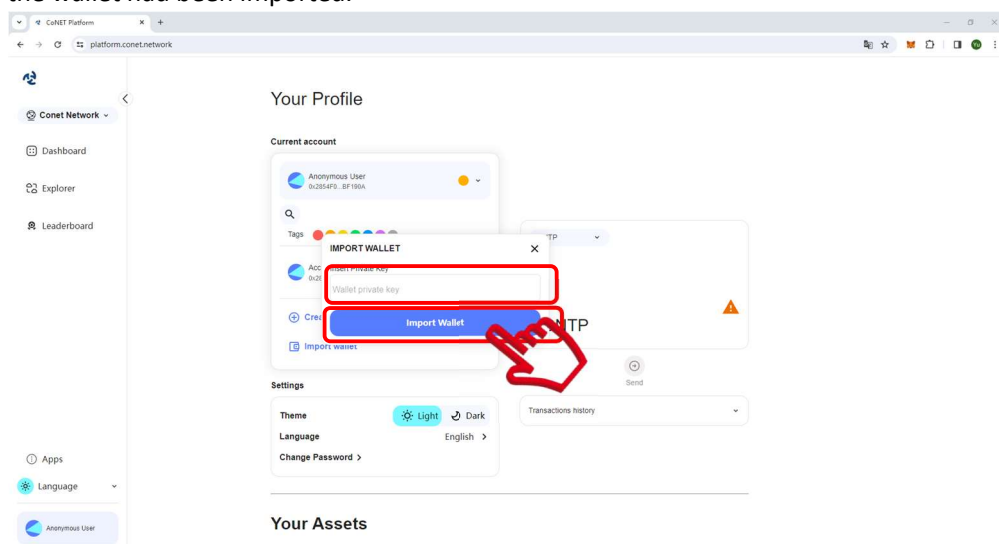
CoNET Platform
platform.conet.network

Conet Network

Dashboard

Explorer

Leaderboard

Apps

Language

Anonymous User

Your Profile

Current account

Anonymous User
0x2854F0...BF190A

Tags

Acc
0x2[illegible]

Crea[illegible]

Import wallet

IMPORT WALLET

Insert Private Key

Wallet private key

Import Wallet

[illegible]TP

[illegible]TP

Send

Settings

Theme
Light
Dark

Language
English

Change Password

Transactions history

Your Assets